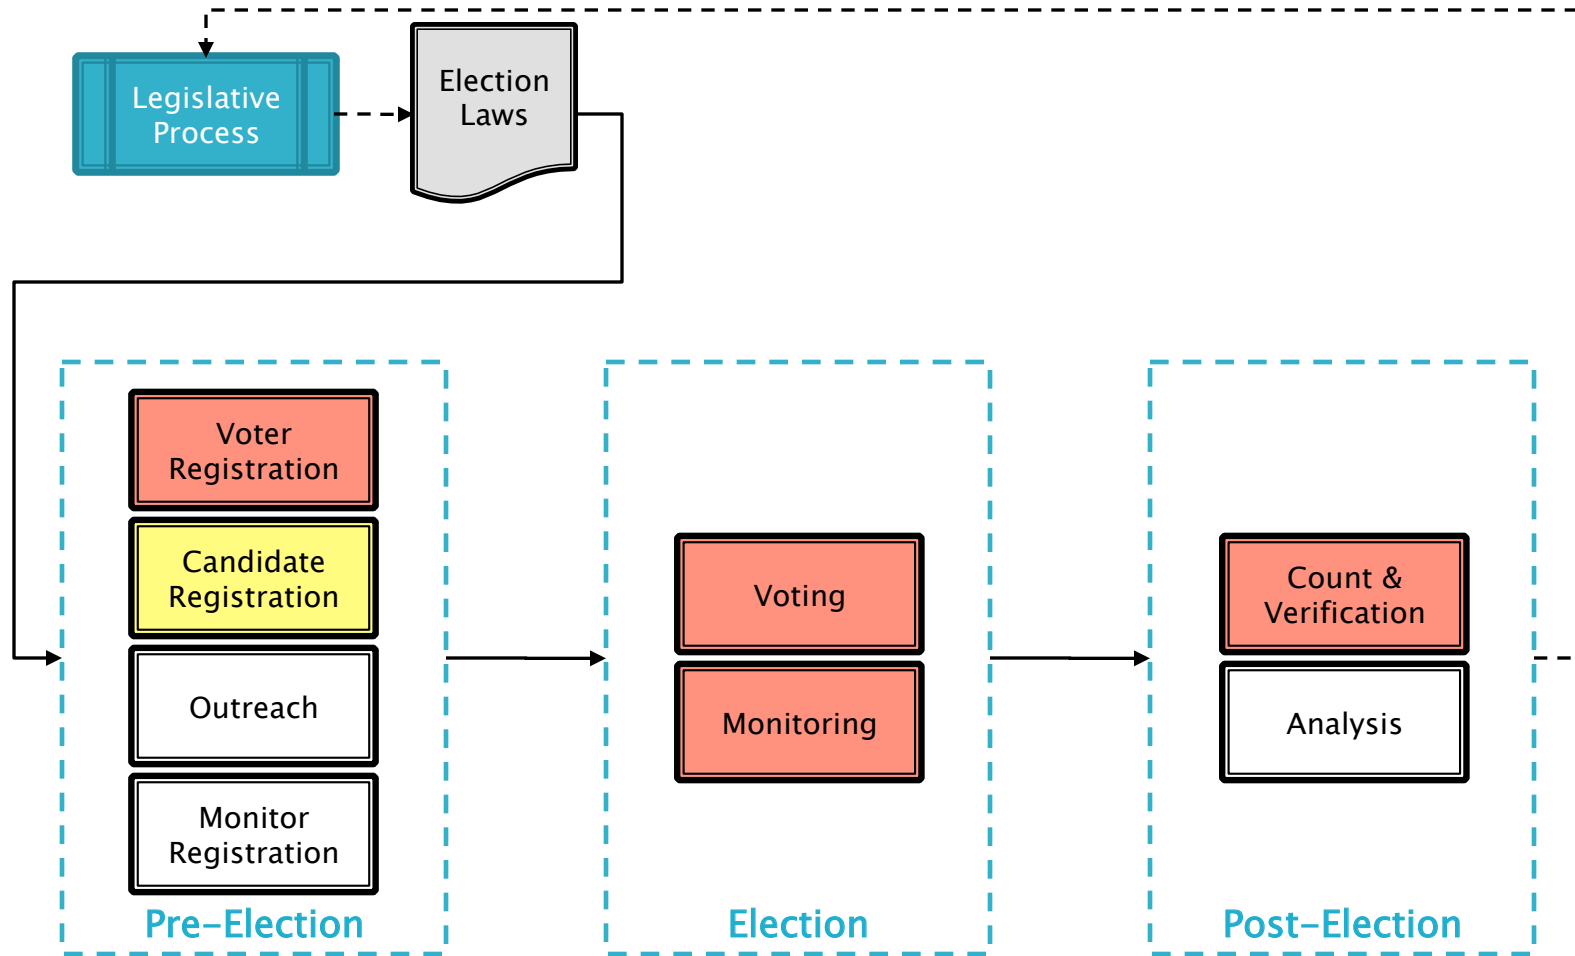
Legislative Process

Election Laws

Voter Registration

Candidate Registration

Outreach

Monitor Registration

Pre–Election

Voting

Monitoring

Election

Count & Verification

Analysis

Post–Election